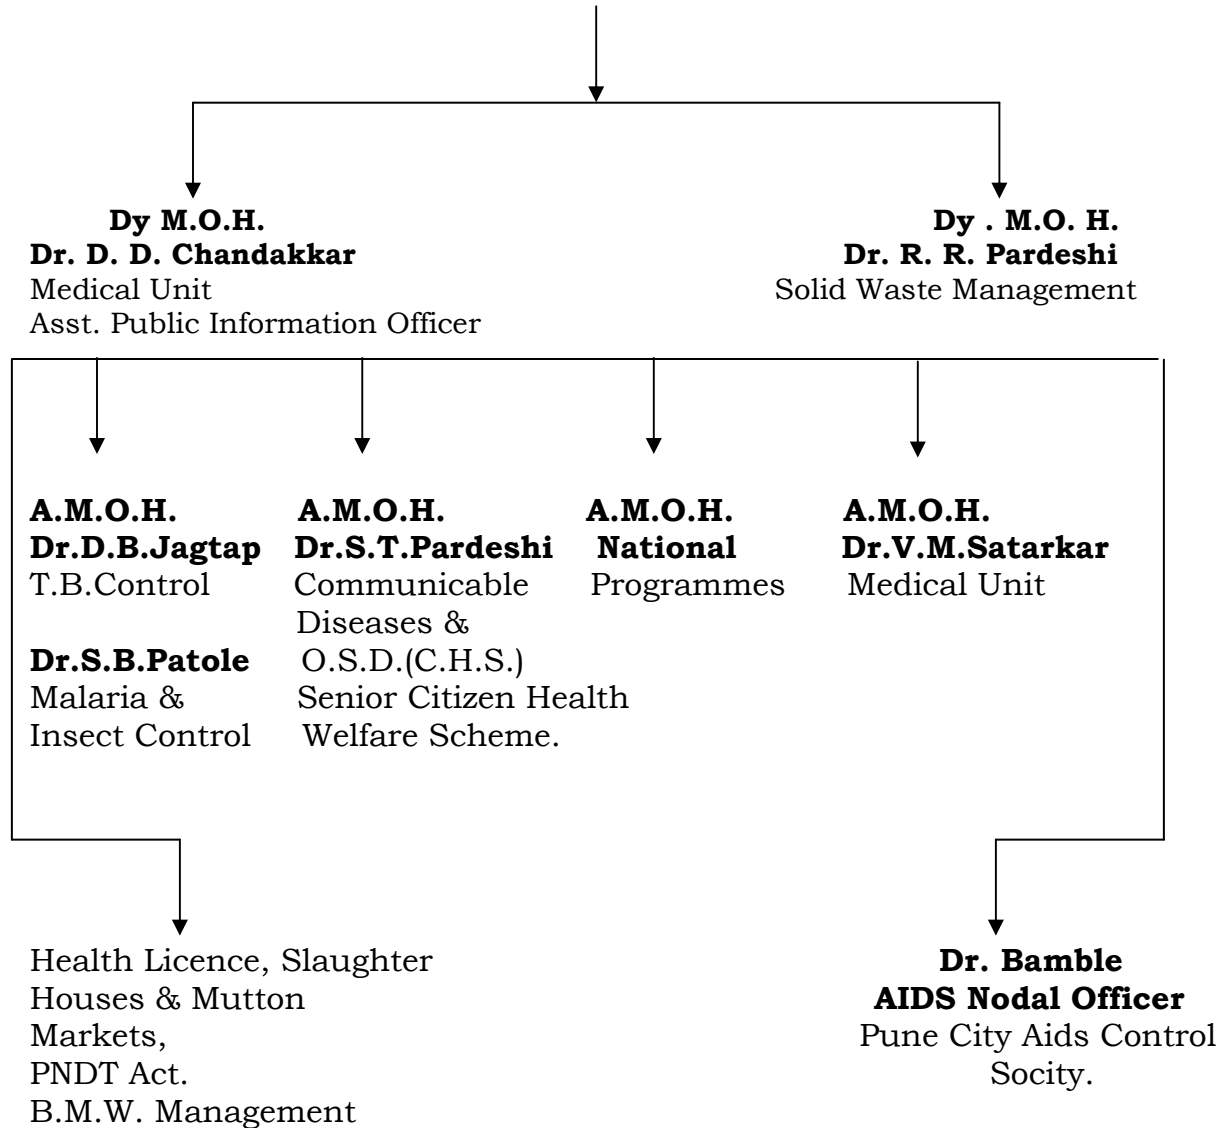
**Dy M.O.H.**
**Dr. D. D. Chandakkar**
Medical Unit
Asst. Public Information Officer

**Dy . M.O. H.**
**Dr. R. R. Pardeshi**
Solid Waste Management

**A.M.O.H.**
**Dr.D.B.Jagtap**
T.B.Control

**Dr.S.B.Patole**
Malaria & Insect Control

**A.M.O.H.**
**Dr.S.T.Pardeshi**
Communicable Diseases &
O.S.D.(C.H.S.)
Senior Citizen Health Welfare Scheme.

**A.M.O.H.**
**National**
Programmes

**A.M.O.H.**
**Dr.V.M.Satarkar**
Medical Unit

Health Licence, Slaughter Houses & Mutton Markets,
PNDT Act.
B.M.W. Management

**Dr. Bamble**
**AIDS Nodal Officer**
Pune City Aids Control Socity.